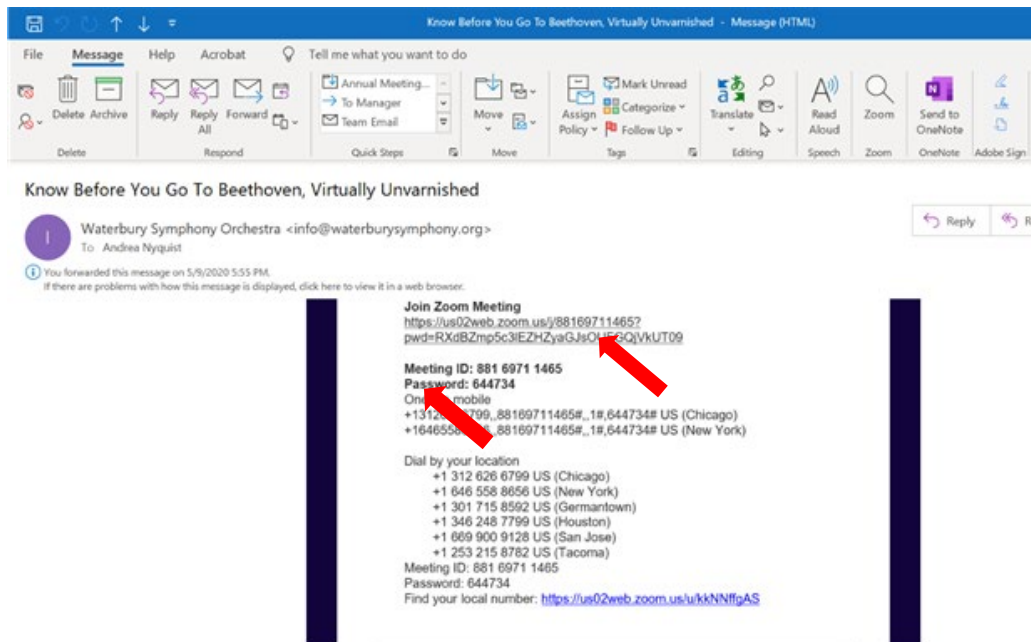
Know Before You Go To Beethoven, Virtually Unvarnished - Message (HTML)

File Message Help Acrobat Tell me what you want to do

Delete Archive
Delete
Reply Reply All Forward
Respond
Annual Meeting... To Manager Team Email
Quick Steps
Move
Move
Assign Policy Mark Unread Categorize Follow Up
Tags
Translate
Editing
Read Aloud
Speech
Zoom
Zoom
Send to OneNote
OneNote
Adobe Sign

Know Before You Go To Beethoven, Virtually Unvarnished

Waterbury Symphony Orchestra <info@waterburysymphony.org>
To Andrea Nyquist

Reply R

You forwarded this message on 5/9/2020 5:55 PM.
If there are problems with how this message is displayed, click here to view it in a web browser.

Join Zoom Meeting
https://us02web.zoom.us/j/88169711465?pwd=RXdBZmp5c3lEZHZyaGJsO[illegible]GQjVkUT09

Meeting ID: 881 6971 1465
Password: 644734
One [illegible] mobile
+1312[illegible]799,,88169711465#,,1#,644734# US (Chicago)
+1646558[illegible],88169711465#,,1#,644734# US (New York)

Dial by your location
+1 312 626 6799 US (Chicago)
+1 646 558 8656 US (New York)
+1 301 715 8592 US (Germantown)
+1 346 248 7799 US (Houston)
+1 669 900 9128 US (San Jose)
+1 253 215 8782 US (Tacoma)
Meeting ID: 881 6971 1465
Password: 644734
Find your local number: https://us02web.zoom.us/u/kkNNffgAS